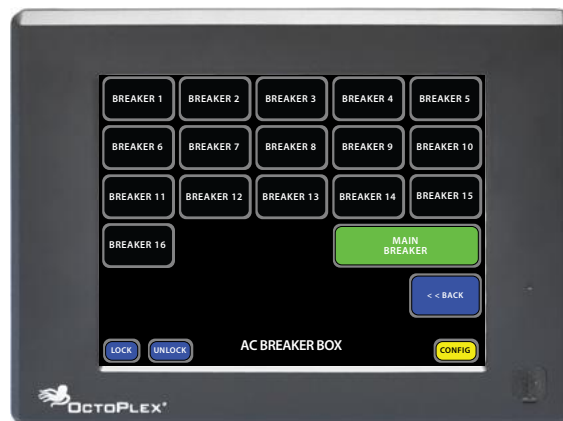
BREAKER 1
BREAKER 2
BREAKER 3
BREAKER 4
BREAKER 5
BREAKER 6
BREAKER 7
BREAKER 8
BREAKER 9
BREAKER 10
BREAKER 11
BREAKER 12
BREAKER 13
BREAKER 14
BREAKER 15
BREAKER 16
MAIN BREAKER
< < BACK
LOCK
UNLOCK
AC BREAKER BOX
CONFIG

OCTOPLEX